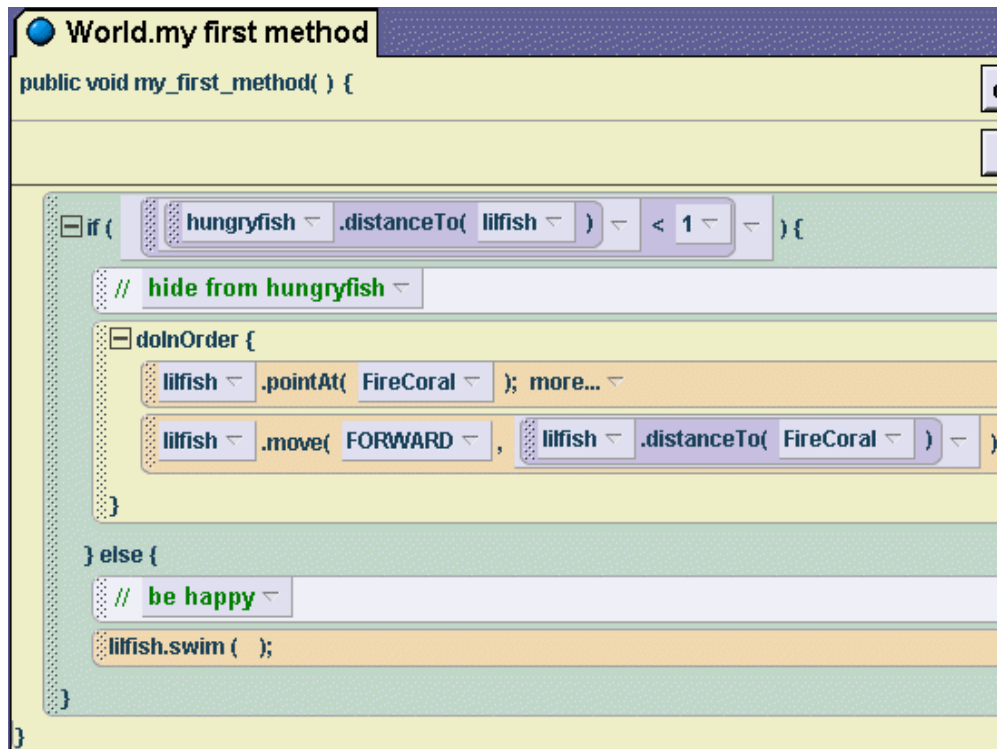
World.my first method

public void my_first_method( ) {

if ( hungryfish .distanceTo( lilfish ) < 1 ) {

// hide from hungryfish

doInOrder {

lilfish .pointAt( FireCoral ); more...

lilfish .move( FORWARD , lilfish .distanceTo( FireCoral )

}

} else {

// be happy

lilfish.swim ( );

}

}